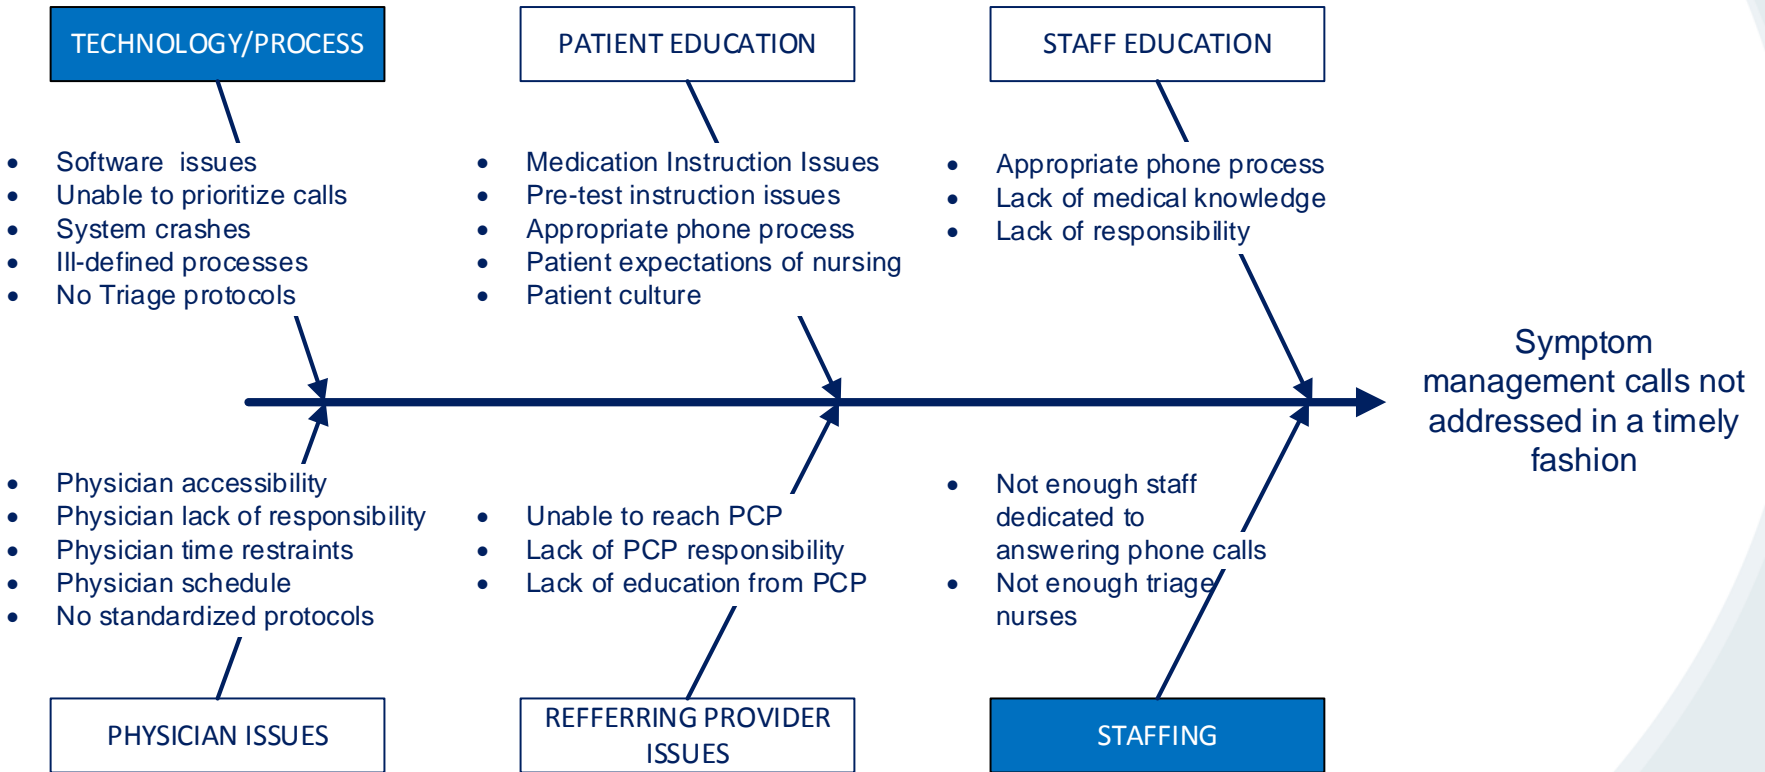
TECHNOLOGY/PROCESS

PATIENT EDUCATION

STAFF EDUCATION

- Software issues
- Unable to prioritize calls
- System crashes
- Ill-defined processes
- No Triage protocols

- Medication Instruction Issues
- Pre-test instruction issues
- Appropriate phone process
- Patient expectations of nursing
- Patient culture

- Appropriate phone process
- Lack of medical knowledge
- Lack of responsibility

Symptom management calls not addressed in a timely fashion

- Physician accessibility
- Physician lack of responsibility
- Physician time restraints
- Physician schedule
- No standardized protocols

- Unable to reach PCP
- Lack of PCP responsibility
- Lack of education from PCP

- Not enough staff dedicated to answering phone calls
- Not enough triage nurses

PHYSICIAN ISSUES

REFFERRING PROVIDER ISSUES

STAFFING